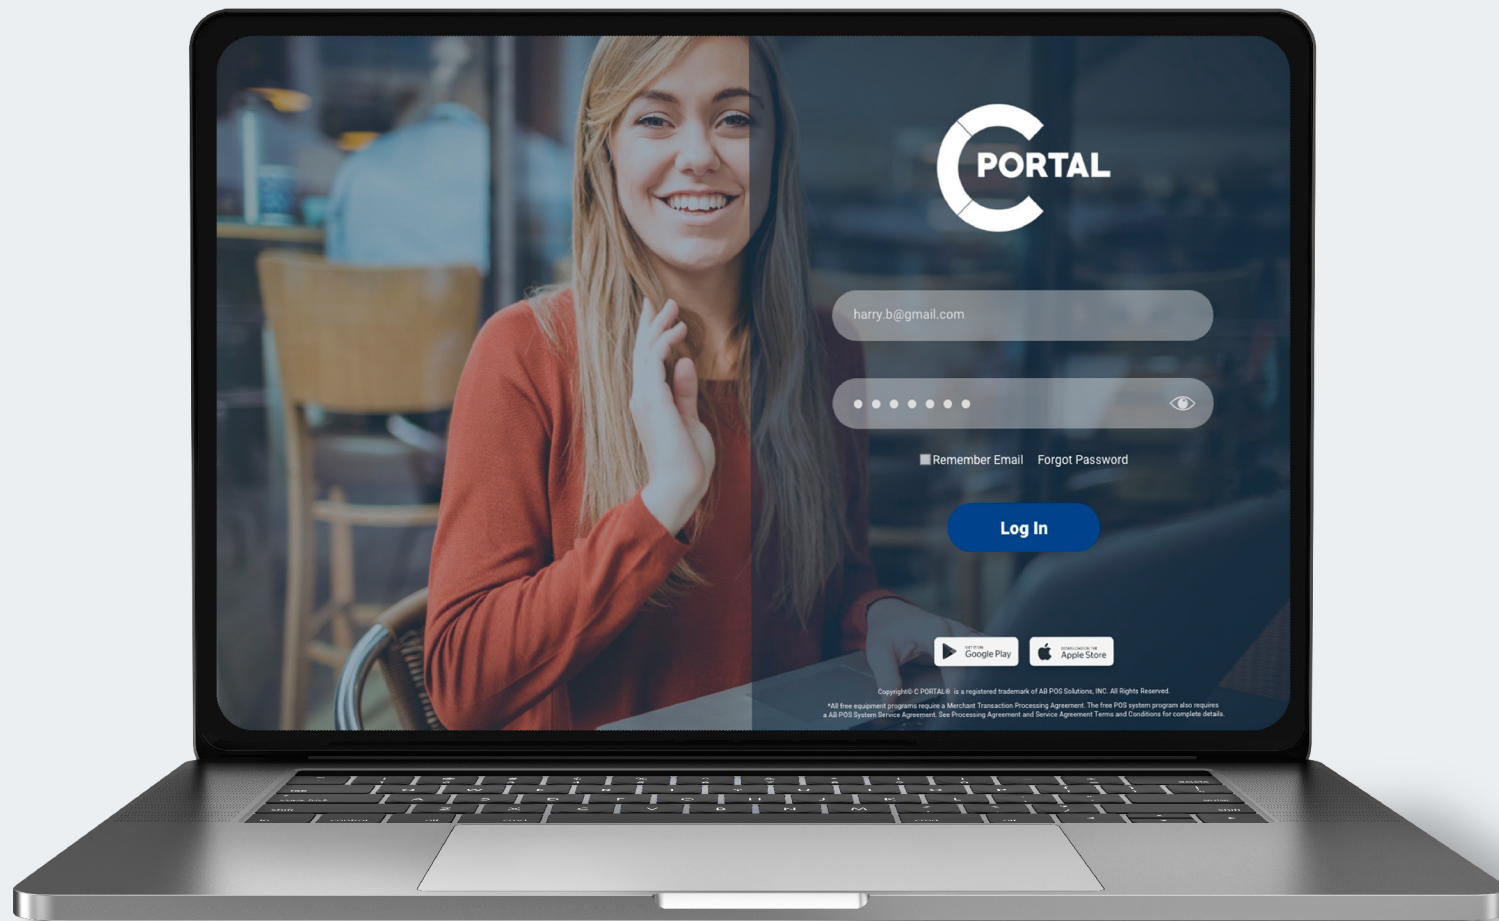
PORTAL

harry.b@gmail.com

•••••••

Remember Email Forgot Password

Log In

GET IT ON Google Play

DOWNLOAD ON THE Apple Store

Copyright© C PORTAL® is a registered trademark of AB POS Solutions, INC. All Rights Reserved.

*All free equipment programs require a Merchant Transaction Processing Agreement. The free POS system program also requires a AB POS System Service Agreement. See Processing Agreement and Service Agreement Terms and Conditions for complete details.